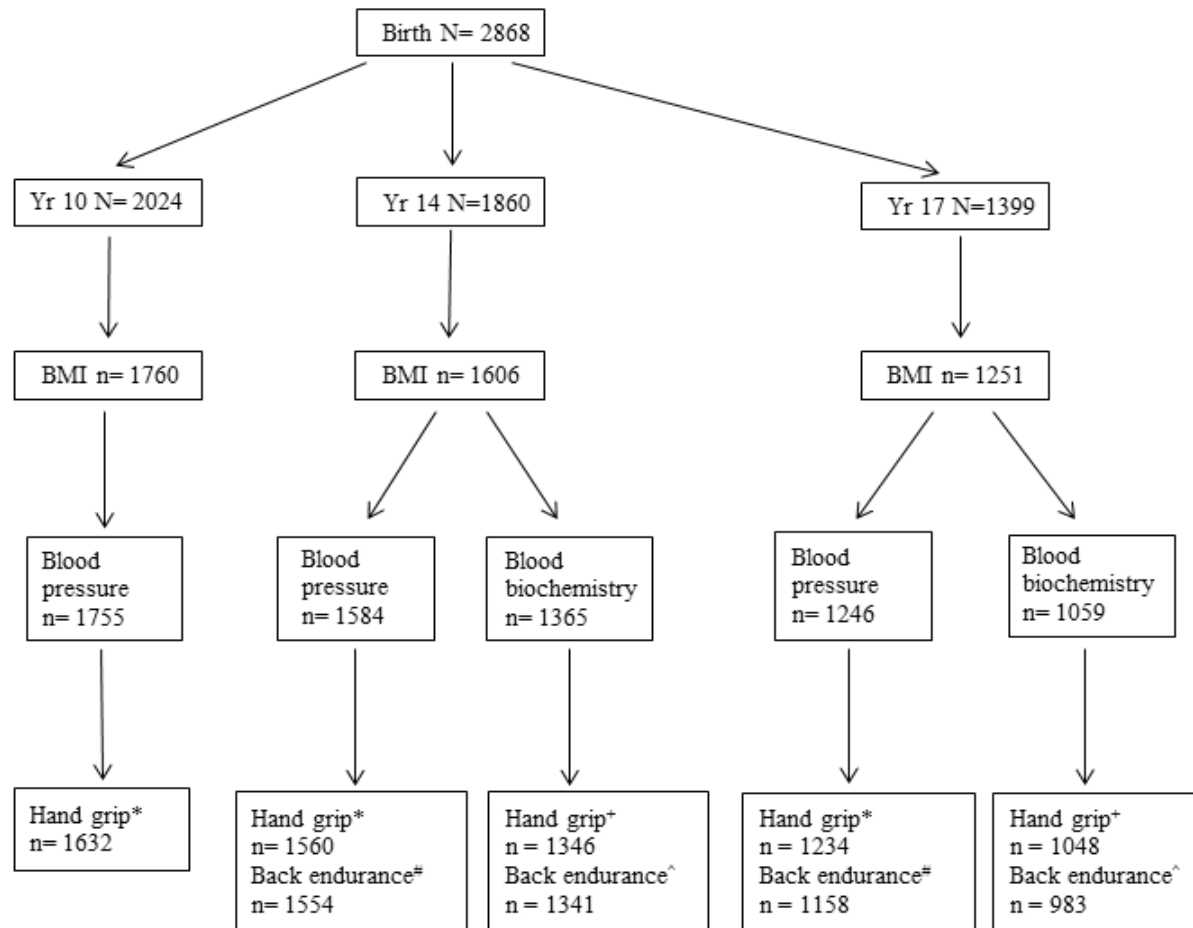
Birth N= 2868

Yr 10 N= 2024

Yr 14 N=1860

Yr 17 N=1399

BMI n= 1760

BMI n= 1606

BMI n= 1251

Blood pressure n= 1755

Blood pressure n= 1584

Blood biochemistry n= 1365

Blood pressure n= 1246

Blood biochemistry n= 1059

Hand grip* n= 1632

Hand grip* n= 1560 Back endurance# n= 1554

Hand grip+ n = 1346 Back endurance^ n = 1341

Hand grip* n = 1234 Back endurance# n = 1158

Hand grip+ n = 1048 Back endurance^ n = 983